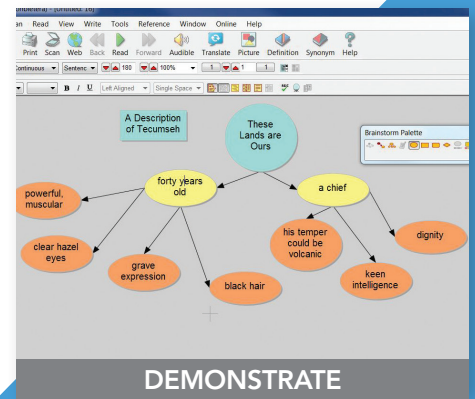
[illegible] - [Untitled 16]
an Read View Write Tools Reference Window Online Help
Print Scan Web Back Read Forward Audible Translate Picture Definition Synonym Help
Continuous Sentenc 180 100% 1 1 1
B I U Left Aligned Single Space

A Description of Tecumseh

These Lands are Ours

Brainstorm Palette

forty years old

a chief

powerful, muscular

clear hazel eyes

grave expression

black hair

his temper could be volcanic

keen intelligence

dignity

DEMONSTRATE